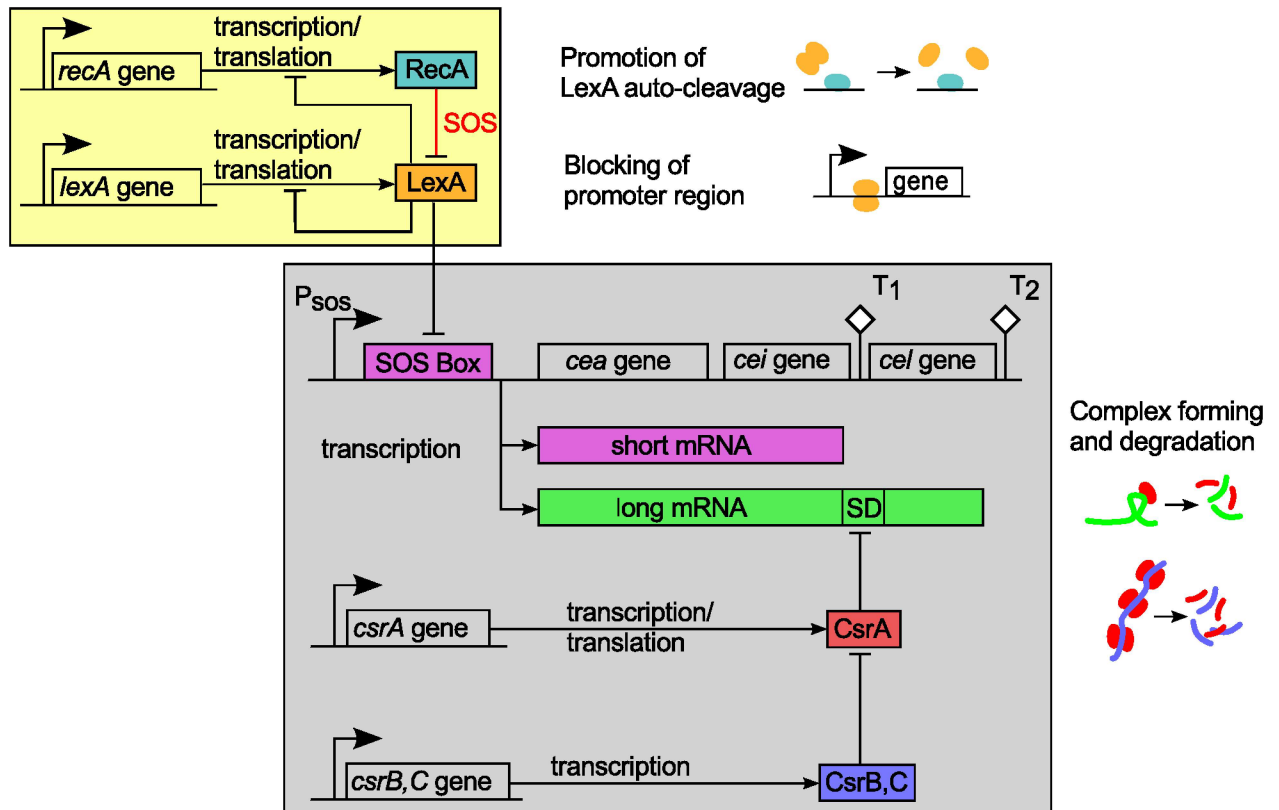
recA gene

transcription/ translation

RecA

SOS

lexA gene

transcription/ translation

LexA

Promotion of LexA auto-cleavage

Blocking of promoter region

gene

$P_{sos}$

SOS Box

cea gene

cei gene

$T_1$

cel gene

$T_2$

transcription

short mRNA

long mRNA

SD

Complex forming and degradation

csrA gene

transcription/ translation

CsrA

csrB,C gene

transcription

CsrB,C